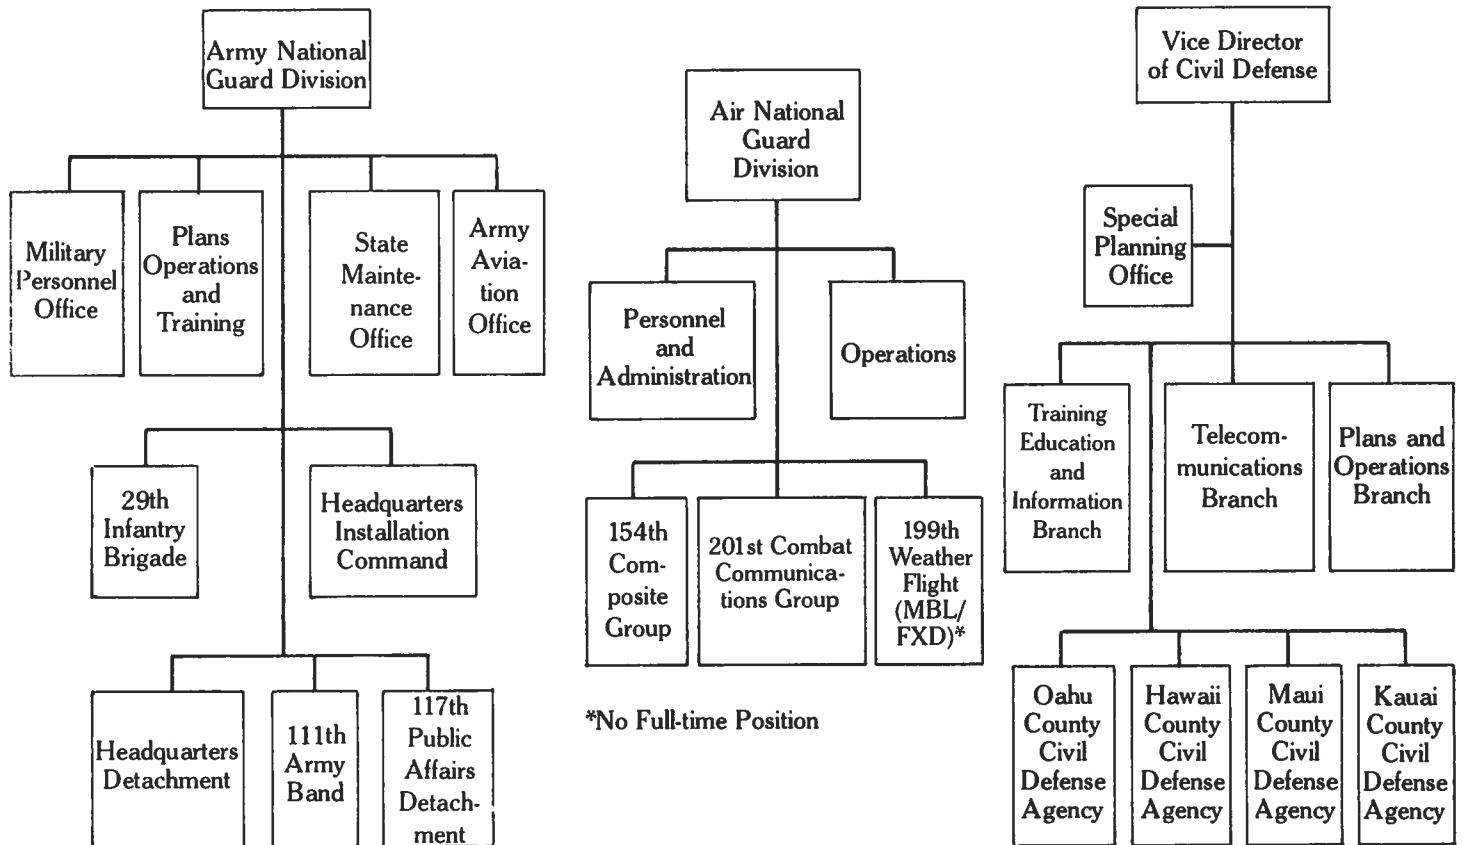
Army National Guard Division

Military Personnel Office

Plans Operations and Training

State Maintenance Office

Army Aviation Office

29th Infantry Brigade

Headquarters Installation Command

Headquarters Detachment

111th Army Band

117th Public Affairs Detachment

Air National Guard Division

Personnel and Administration

Operations

154th Composite Group

201st Combat Communications Group

199th Weather Flight (MBL/FXD)*

*No Full-time Position

Vice Director of Civil Defense

Special Planning Office

Training Education and Information Branch

Telecommunications Branch

Plans and Operations Branch

Oahu County Civil Defense Agency

Hawaii County Civil Defense Agency

Maui County Civil Defense Agency

Kauai County Civil Defense Agency